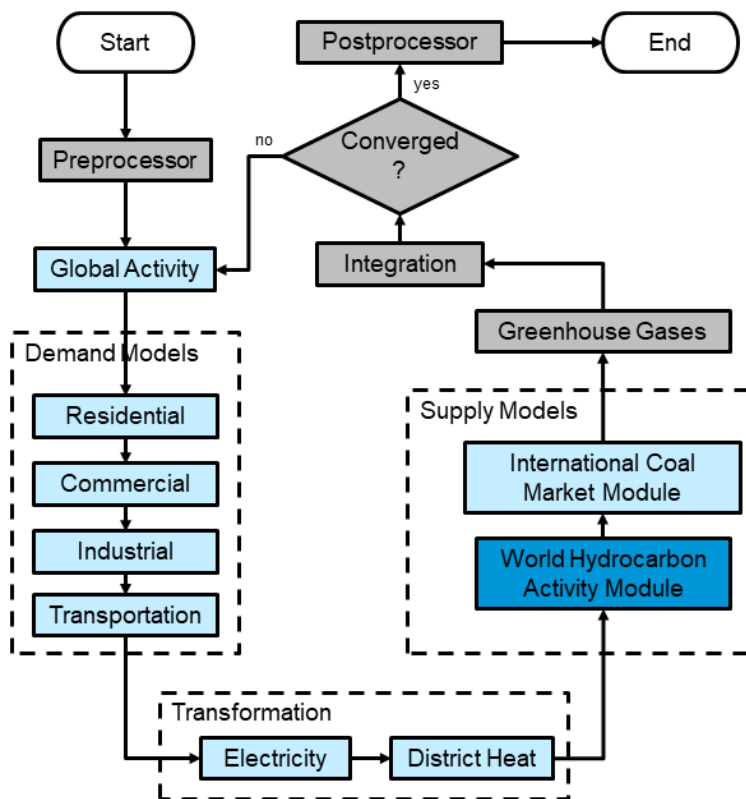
Start

Postprocessor

End

yes

no

Converged ?

Preprocessor

Global Activity

Integration

Greenhouse Gases

Demand Models

Residential

Commercial

Industrial

Transportation

Supply Models

International Coal Market Module

World Hydrocarbon Activity Module

Transformation

Electricity

District Heat